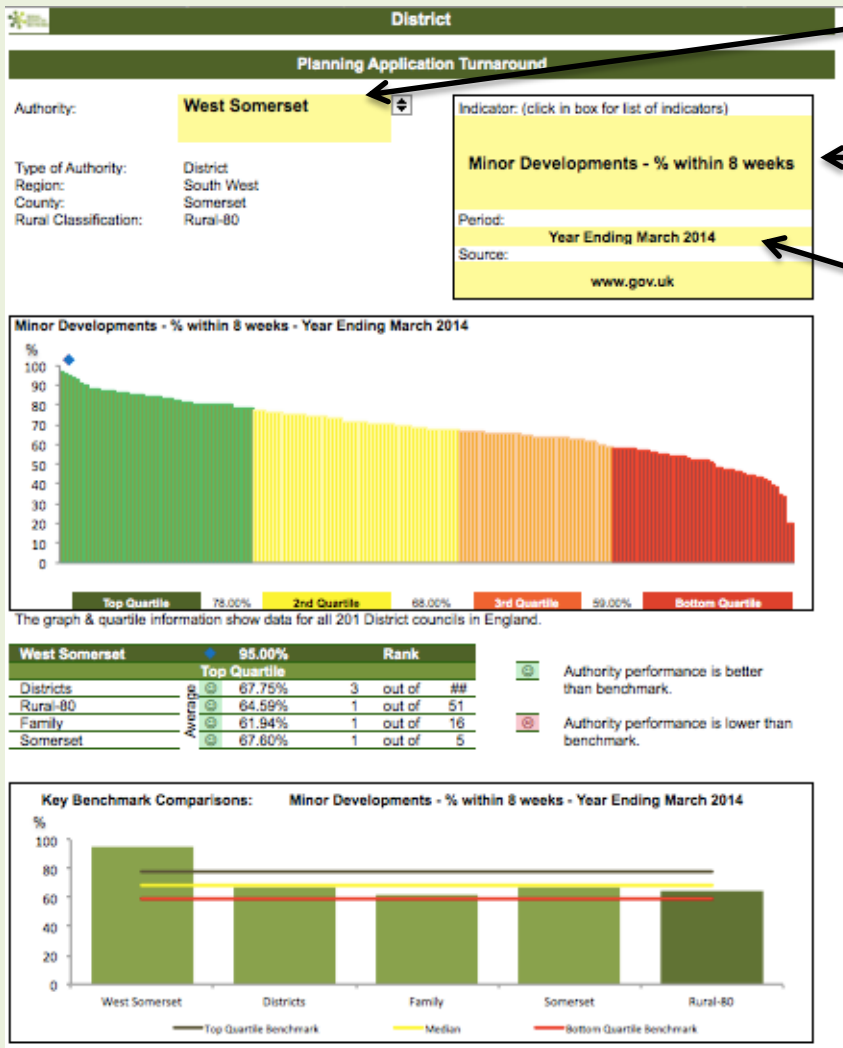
District

Planning Application Turnaround

Authority: West Somerset

Type of Authority: District
Region: South West
County: Somerset
Rural Classification: Rural-80

Indicator: (click in box for list of indicators)

Minor Developments - % within 8 weeks

Period:
Year Ending March 2014
Source:
www.gov.uk

Minor Developments - % within 8 weeks - Year Ending March 2014

%
100
90
80
70
60
50
40
30
20
10
0

Top Quartile 78.00% 2nd Quartile 68.00% 3rd Quartile 59.00% Bottom Quartile

The graph & quartile information show data for all 201 District councils in England.

| West Somerset | | | 95.00% | Rank | | |
|---|---|---|---|---|---|---|
| | | | Top Quartile | | | |
| Districts | Average | ☺ | 67.75% | 3 | out of | ## |
| Rural-80 | | ☺ | 64.59% | 1 | out of | 51 |
| Family | | ☺ | 61.94% | 1 | out of | 16 |
| Somerset | | ☺ | 67.60% | 1 | out of | 5 |

☺ Authority performance is better than benchmark.

☹ Authority performance is lower than benchmark.

Key Benchmark Comparisons: Minor Developments - % within 8 weeks - Year Ending March 2014

%
100
80
60
40
20
0

West Somerset Districts Family Somerset Rural-80

Top Quartile Benchmark Median Bottom Quartile Benchmark